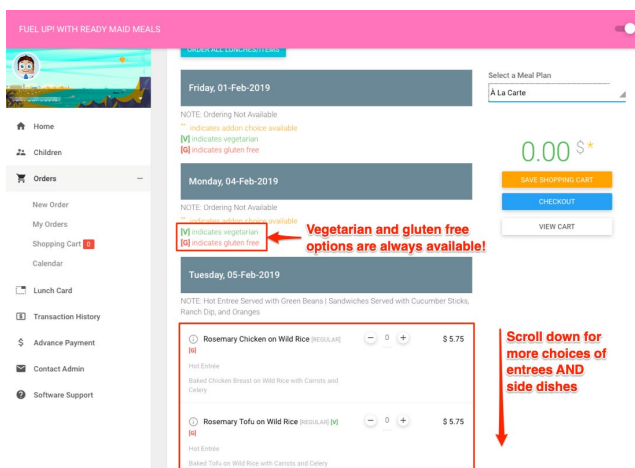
FUEL UP! WITH READY MAID MEALS

Home
Children
Orders
New Order
My Orders
Shopping Cart 0
Calendar
Lunch Card
Transaction History
Advance Payment
Contact Admin
Software Support

ORDER ALL LUNCHES/ITEMS

Friday, 01-Feb-2019

NOTE: Ordering Not Available
** indicates addon choice available
[V] indicates vegetarian
[G] indicates gluten free

Monday, 04-Feb-2019

NOTE: Ordering Not Available
** indicates addon choice available
[V] indicates vegetarian
[G] indicates gluten free

Vegetarian and gluten free options are always available!

Tuesday, 05-Feb-2019

NOTE: Hot Entree Served with Green Beans | Sandwiches Served with Cucumber Sticks, Ranch Dip, and Oranges

Rosemary Chicken on Wild Rice [REGULAR] [G] 0 $ 5.75
Hot Entree
Baked Chicken Breast on Wild Rice with Carrots and Celery

Rosemary Tofu on Wild Rice [REGULAR] [V] [G] 0 $ 5.75
Hot Entree
Baked Tofu on Wild Rice with Carrots and Celery

Scroll down for more choices of entrees AND side dishes

Select a Meal Plan
À La Carte

0.00 $*

SAVE SHOPPING CART
CHECKOUT
VIEW CART